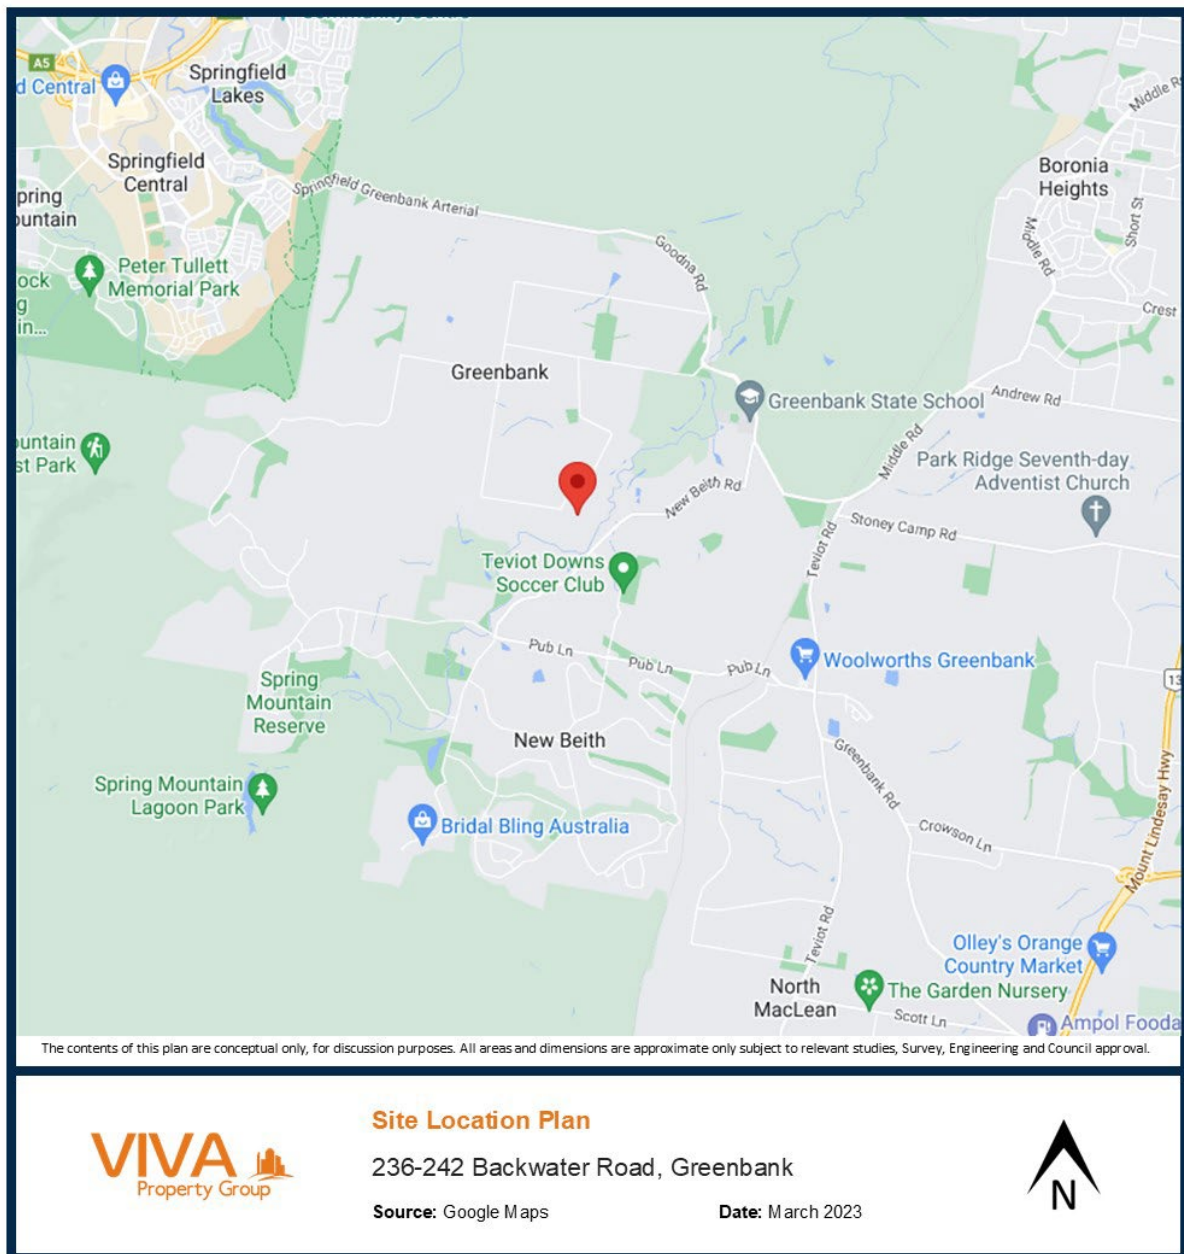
A5
d Central
Springfield Lakes
Springfield Central
pring ountain
Springfield Greenbank Arterial
Goodna Rd
Middle R
Boronia Heights
Middle Rd
Short St
Crest
Peter Tullett Memorial Park
ock g in...
Greenbank
Greenbank State School
Andrew Rd
Middle Rd
Park Ridge Seventh-day Adventist Church
untain st Park
New Beith Rd
Stoney Camp Rd
Teviot Rd
Teviot Downs Soccer Club
Pub Ln
Pub Ln
Pub Ln
Woolworths Greenbank
13
Spring Mountain Reserve
New Beith
Greenbank Rd
Spring Mountain Lagoon Park
Bridal Bling Australia
Crowson Ln
Mount Lindesay Hwy
Teviot Rd
Olley's Orange Country Market
North MacLean
The Garden Nursery
Scott Ln
Ampol Fooda

The contents of this plan are conceptual only, for discussion purposes. All areas and dimensions are approximate only subject to relevant studies, Survey, Engineering and Council approval.

VIVA Property Group

Site Location Plan

236-242 Backwater Road, Greenbank

Source: Google Maps

Date: March 2023

N